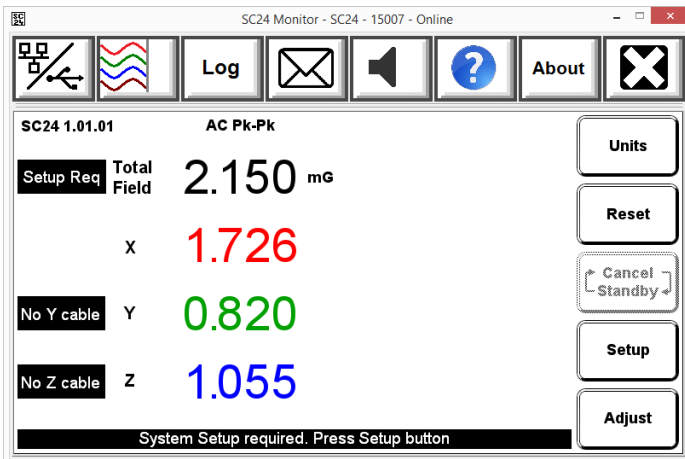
SC24 Monitor - SC24 - 15007 - Online

Log

About

SC24 1.01.01

AC Pk-Pk

Setup Req

Total Field

2.150

mG

X

1.726

No Y cable

Y

0.820

No Z cable

Z

1.055

System Setup required. Press Setup button

Units

Reset

Cancel Standby

Setup

Adjust